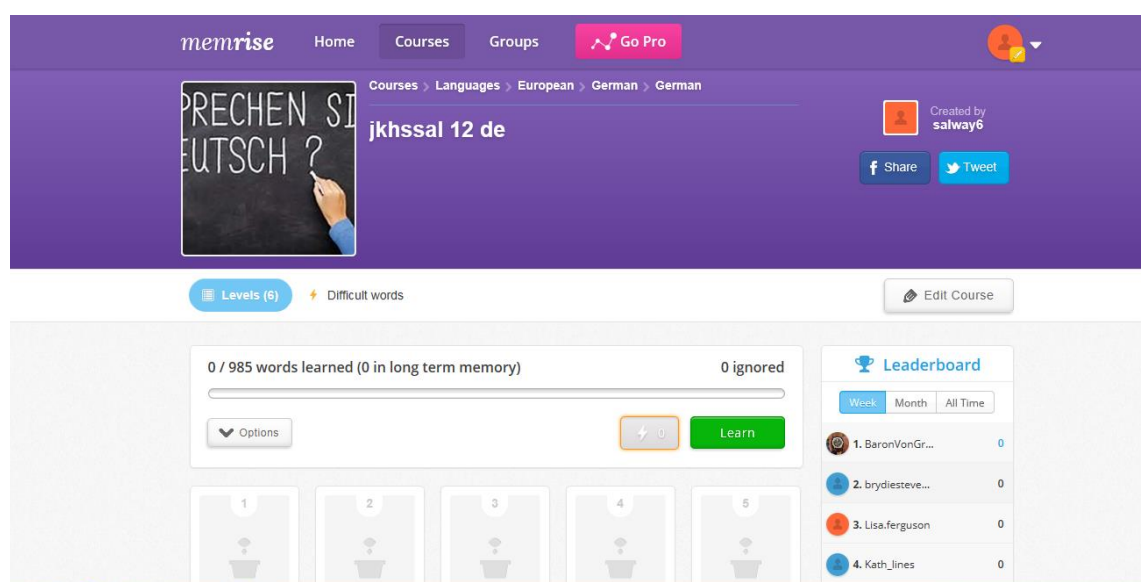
memrise Home Courses Groups Go Pro

PRECHEN SI
EUTSCH ?

Courses > Languages > European > German > German

jkhssal 12 de

Created by
salway6

Share Tweet

Levels (6) Difficult words Edit Course

0 / 985 words learned (0 in long term memory) 0 ignored

Options 0 Learn

1 2 3 4 5

Leaderboard

| Week | Month | All Time |
|---|---|---|

1. BaronVonGr... 0
2. brydiesteve... 0
3. Lisa.ferguson 0
4. Kath_lines 0